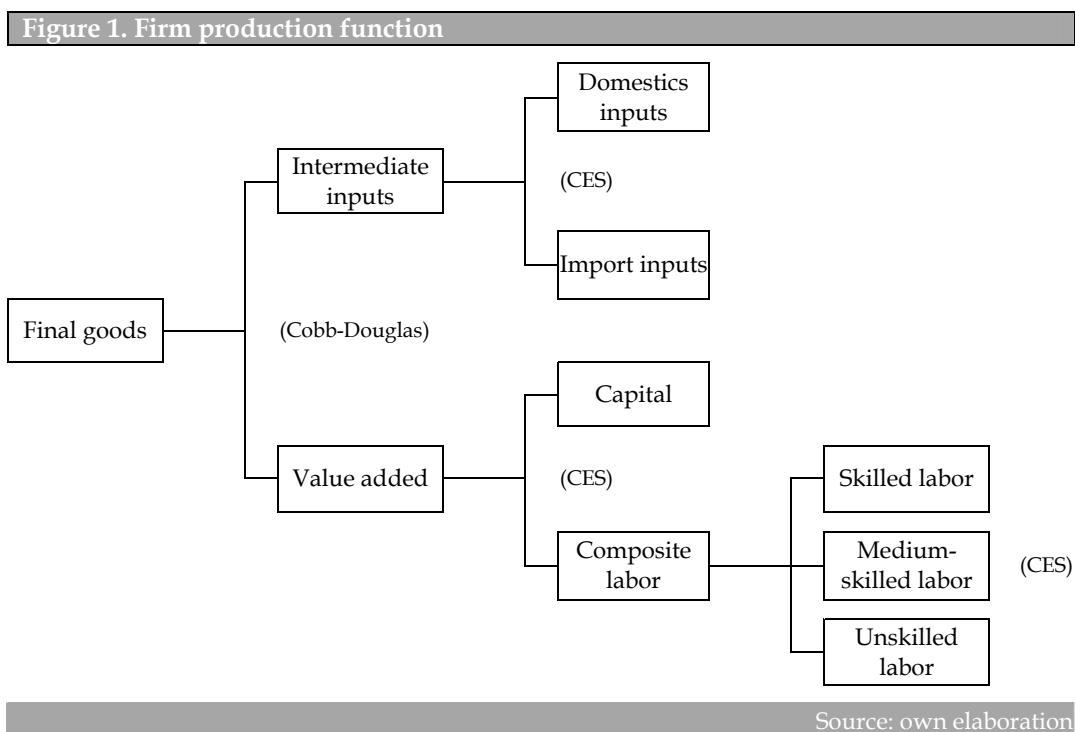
Figure 1. Firm production function

Domestics inputs

Intermediate inputs

(CES)

Import inputs

Final goods

(Cobb-Douglas)

Capital

Value added

(CES)

Skilled labor

Composite labor

Medium-skilled labor

(CES)

Unskilled labor

Source: own elaboration